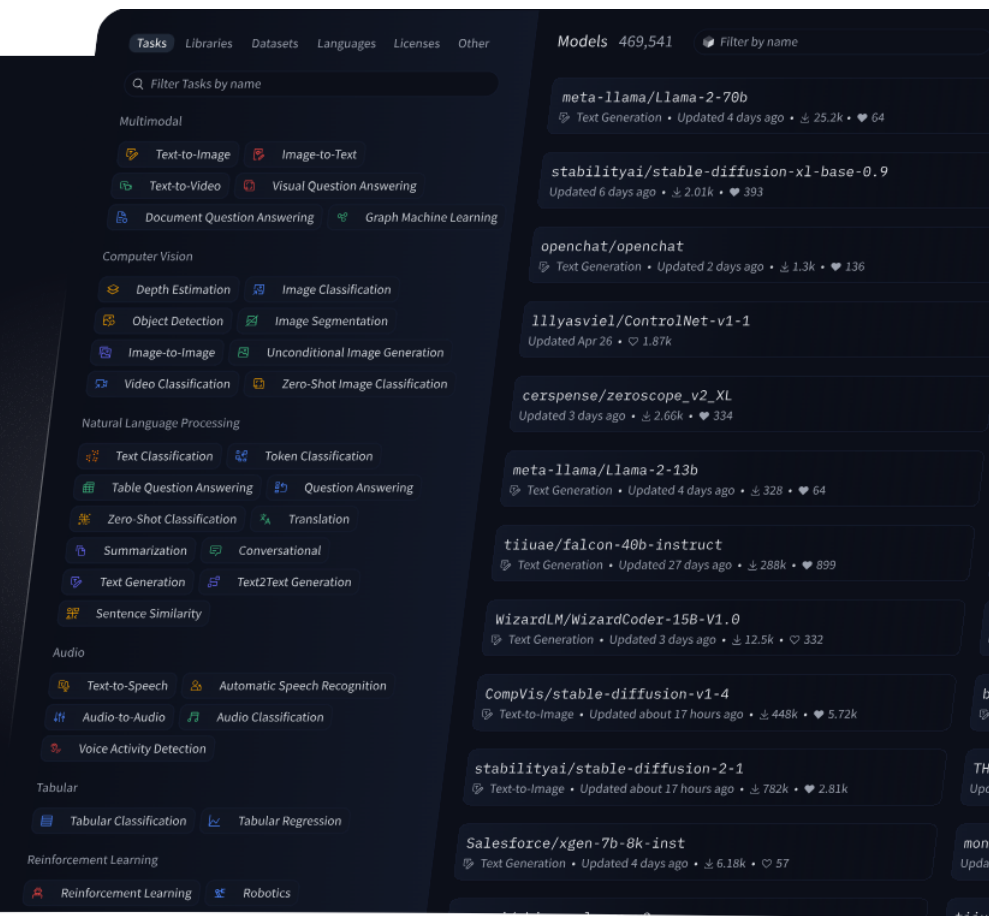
Tasks Libraries Datasets Languages Licenses Other

Filter Tasks by name

Multimodal

Text-to-Image
Image-to-Text
Text-to-Video
Visual Question Answering
Document Question Answering
Graph Machine Learning

Computer Vision

Depth Estimation
Image Classification
Object Detection
Image Segmentation
Image-to-Image
Unconditional Image Generation
Video Classification
Zero-Shot Image Classification

Natural Language Processing

Text Classification
Token Classification
Table Question Answering
Question Answering
Zero-Shot Classification
Translation
Summarization
Conversational
Text Generation
Text2Text Generation
Sentence Similarity

Audio

Text-to-Speech
Automatic Speech Recognition
Audio-to-Audio
Audio Classification
Voice Activity Detection

Tabular

Tabular Classification
Tabular Regression

Reinforcement Learning

Reinforcement Learning
Robotics

Models 469,541 Filter by name

meta-llama/Llama-2-70b
Text Generation • Updated 4 days ago • 25.2k • 64

stabilityai/stable-diffusion-xl-base-0.9
Updated 6 days ago • 2.01k • 393

openchat/openchat
Text Generation • Updated 2 days ago • 1.3k • 136

lllyasviel/ControlNet-v1-1
Updated Apr 26 • 1.87k

cerspense/zeroscope_v2_XL
Updated 3 days ago • 2.66k • 334

meta-llama/Llama-2-13b
Text Generation • Updated 4 days ago • 328 • 64

tiiuae/falcon-40b-instruct
Text Generation • Updated 27 days ago • 288k • 899

WizardLM/WizardCoder-15B-V1.0
Text Generation • Updated 3 days ago • 12.5k • 332

CompVis/stable-diffusion-v1-4
Text-to-Image • Updated about 17 hours ago • 448k • 5.72k

stabilityai/stable-diffusion-2-1
Text-to-Image • Updated about 17 hours ago • 782k • 2.81k

Salesforce/xgen-7b-8k-inst
Text Generation • Updated 4 days ago • 6.18k • 57

b
TH
Upd
mon
Upda